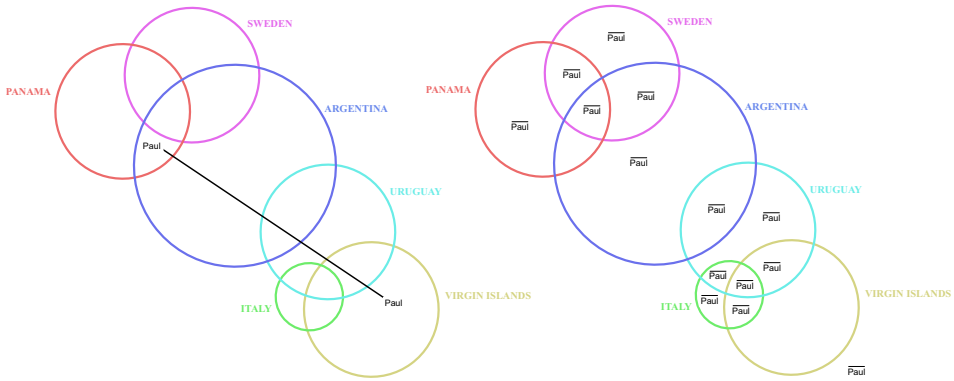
SWEDEN

PANAMA

ARGENTINA

Paul

URUGUAY

ITALY

Paul

VIRGIN ISLANDS

SWEDEN

$\overline{\text{Paul}}$

PANAMA

$\overline{\text{Paul}}$

$\overline{\text{Paul}}$

$\overline{\text{Paul}}$

ARGENTINA

$\overline{\text{Paul}}$

$\overline{\text{Paul}}$

URUGUAY

$\overline{\text{Paul}}$

$\overline{\text{Paul}}$

$\overline{\text{Paul}}$

$\overline{\text{Paul}}$

$\overline{\text{Paul}}$

ITALY

$\overline{\text{Paul}}$

$\overline{\text{Paul}}$

VIRGIN ISLANDS

$\overline{\text{Paul}}$